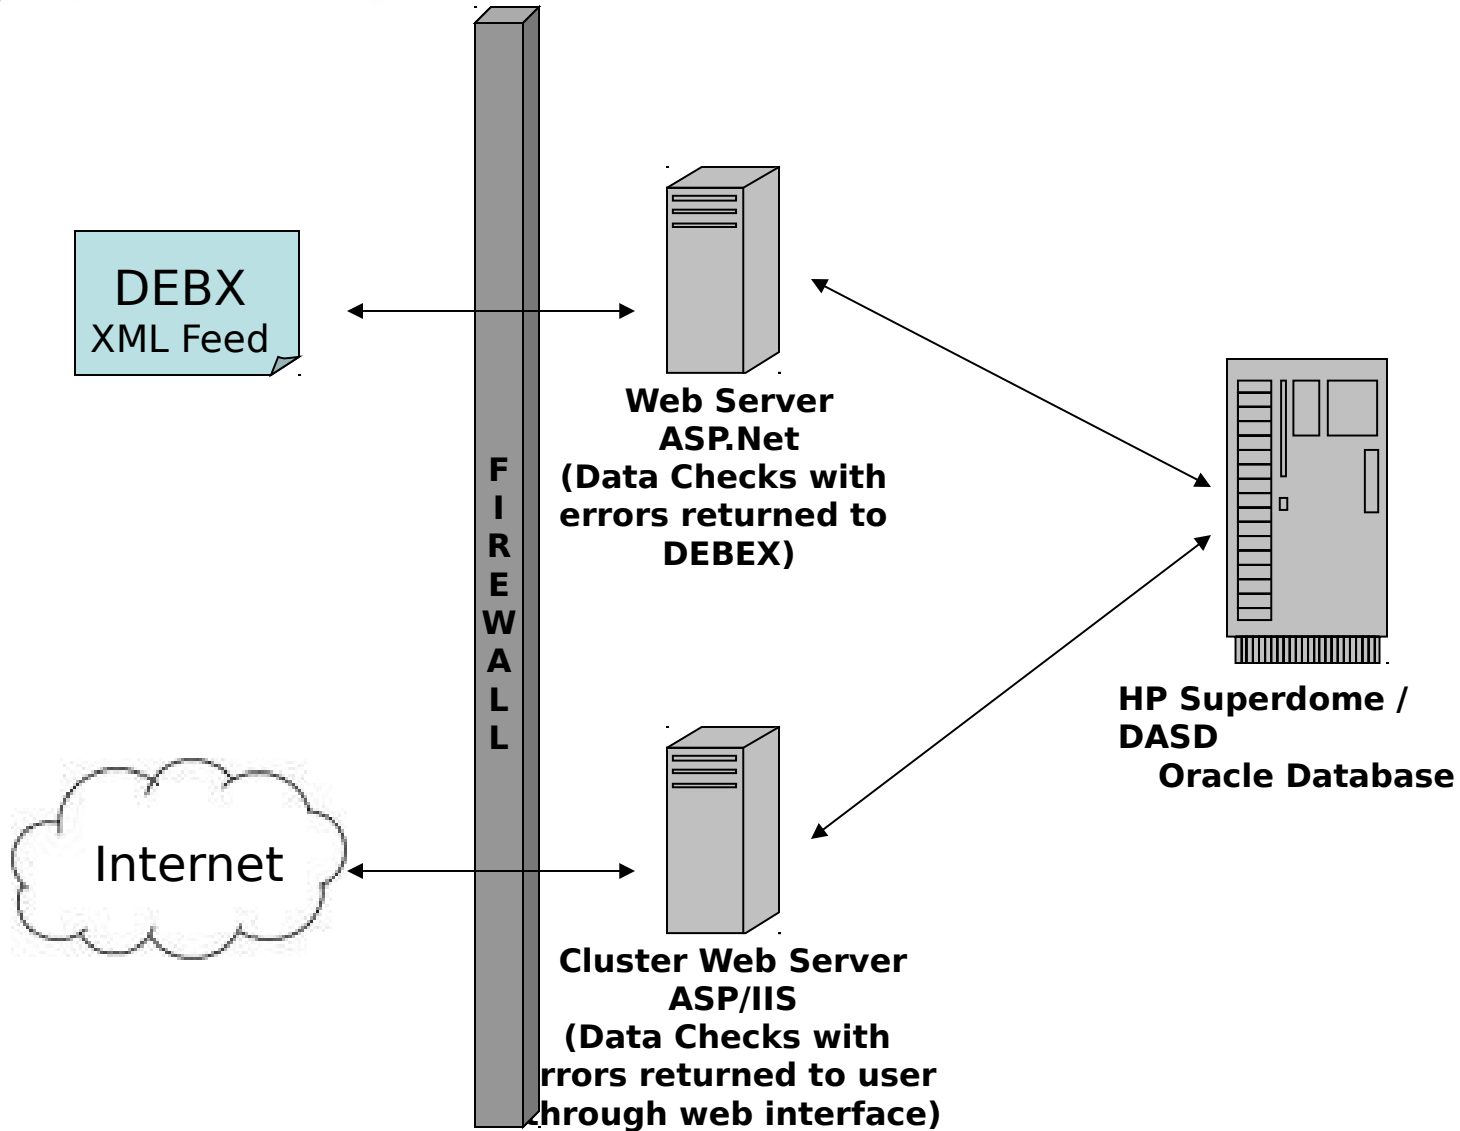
DEBX
XML Feed

F
I
R
E
W
A
L
L

Web Server
ASP.Net
(Data Checks with
errors returned to
DEBEX)

HP Superdome /
DASD
Oracle Database

Internet

Cluster Web Server
ASP/IIS
(Data Checks with
rrors returned to user
hrough web interface)